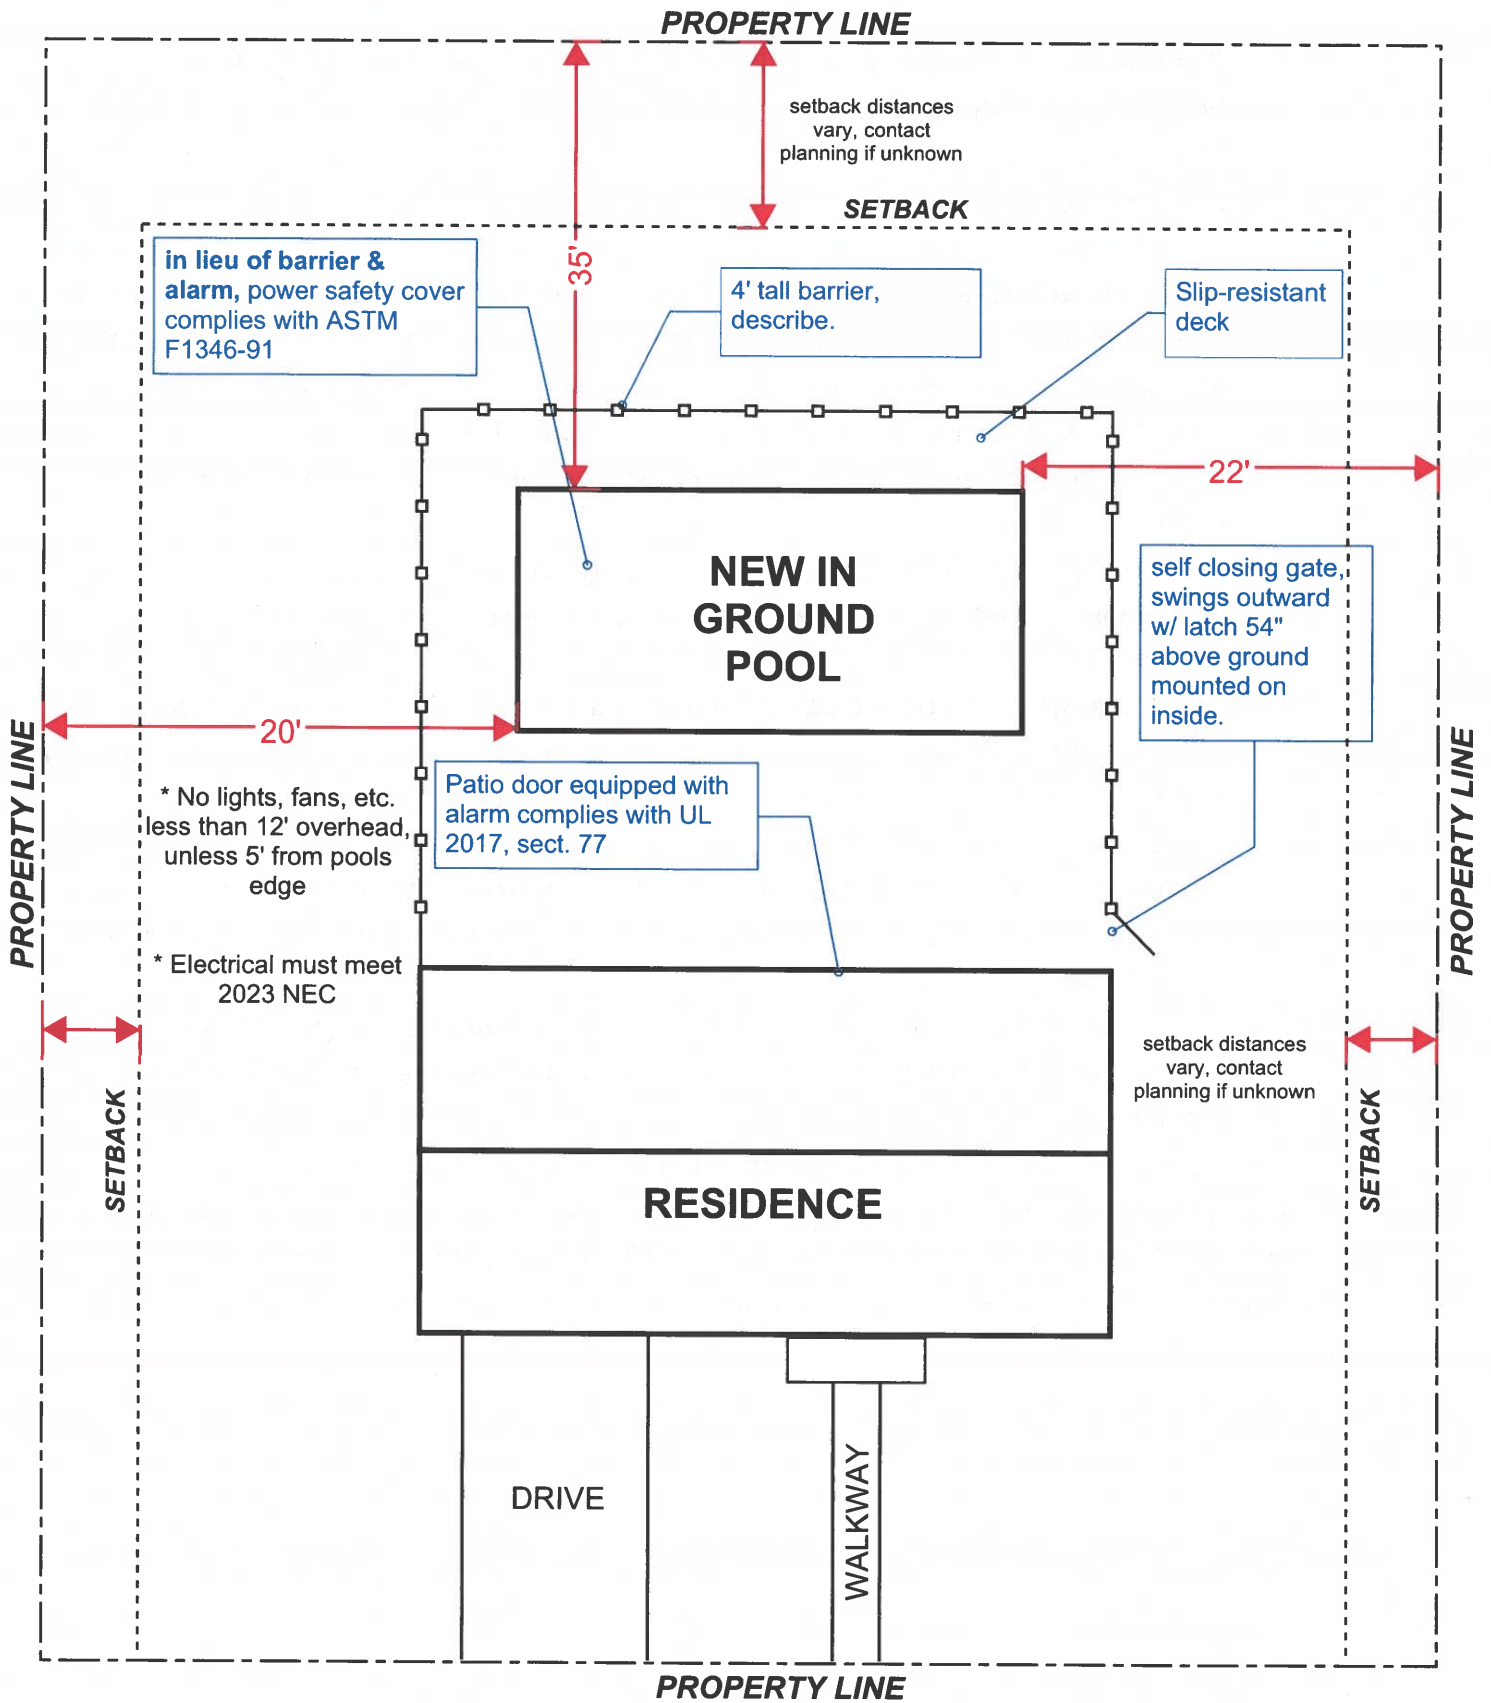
PROPERTY LINE

setback distances vary, contact planning if unknown

SETBACK

in lieu of barrier & alarm, power safety cover complies with ASTM F1346-91

35'

4' tall barrier, describe.

Slip-resistant deck

22'

NEW IN GROUND POOL

self closing gate, swings outward w/ latch 54" above ground mounted on inside.

PROPERTY LINE

20'

PROPERTY LINE

* No lights, fans, etc. less than 12' overhead, unless 5' from pools edge

Patio door equipped with alarm complies with UL 2017, sect. 77

* Electrical must meet 2023 NEC

setback distances vary, contact planning if unknown

SETBACK

SETBACK

RESIDENCE

DRIVE

WALKWAY

PROPERTY LINE